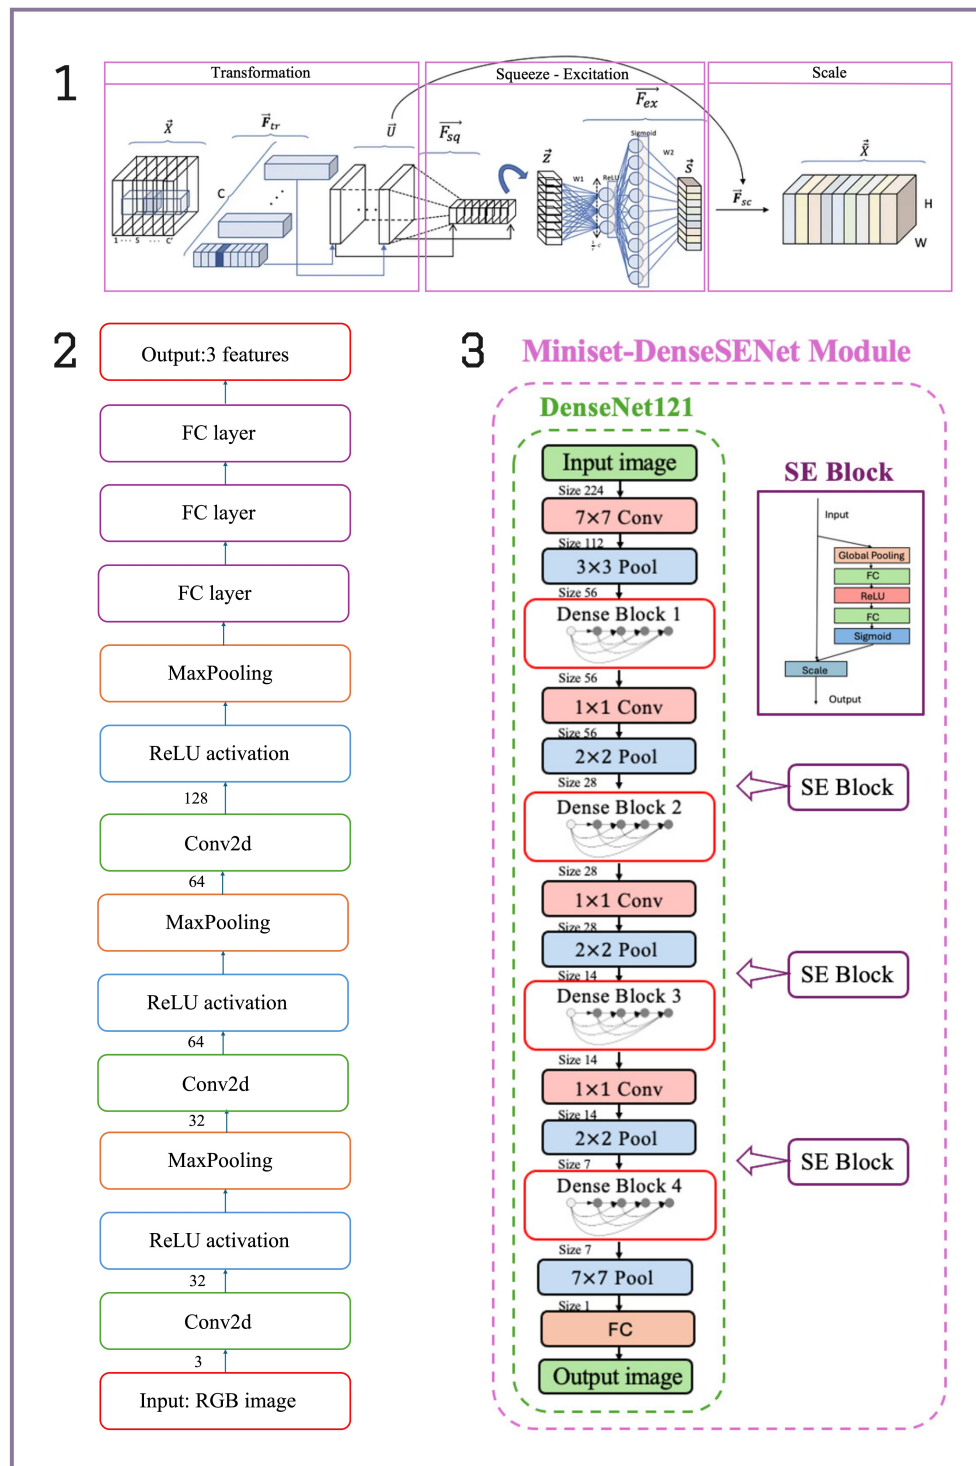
1

Transformation

Squeeze - Excitation

Scale

$\vec{X}$

$\vec{F}_{tr}$

$\vec{U}$

$\vec{F}_{sq}$

$\vec{F}_{ex}$

Sigmoid

W2

$\vec{Z}$

W1

ReLU

$\vec{S}$

$\vec{F}_{sc}$

$\vec{\tilde{X}}$

C

1 ··· S ··· C'

$\frac{1}{r}$C

H

W

2

Output:3 features

FC layer

FC layer

FC layer

MaxPooling

ReLU activation

128

Conv2d

64

MaxPooling

ReLU activation

64

Conv2d

32

MaxPooling

ReLU activation

32

Conv2d

3

Input: RGB image

3

Miniset-DenseSENet Module

DenseNet121

Input image

Size 224

7×7 Conv

Size 112

3×3 Pool

Size 56

Dense Block 1

Size 56

1×1 Conv

Size 56

2×2 Pool

Size 28

Dense Block 2

Size 28

1×1 Conv

Size 28

2×2 Pool

Size 14

Dense Block 3

Size 14

1×1 Conv

Size 14

2×2 Pool

Size 7

Dense Block 4

Size 7

7×7 Pool

Size 1

FC

Output image

SE Block

Input

Global Pooling

FC

ReLU

FC

Sigmoid

Scale

Output

SE Block

SE Block

SE Block